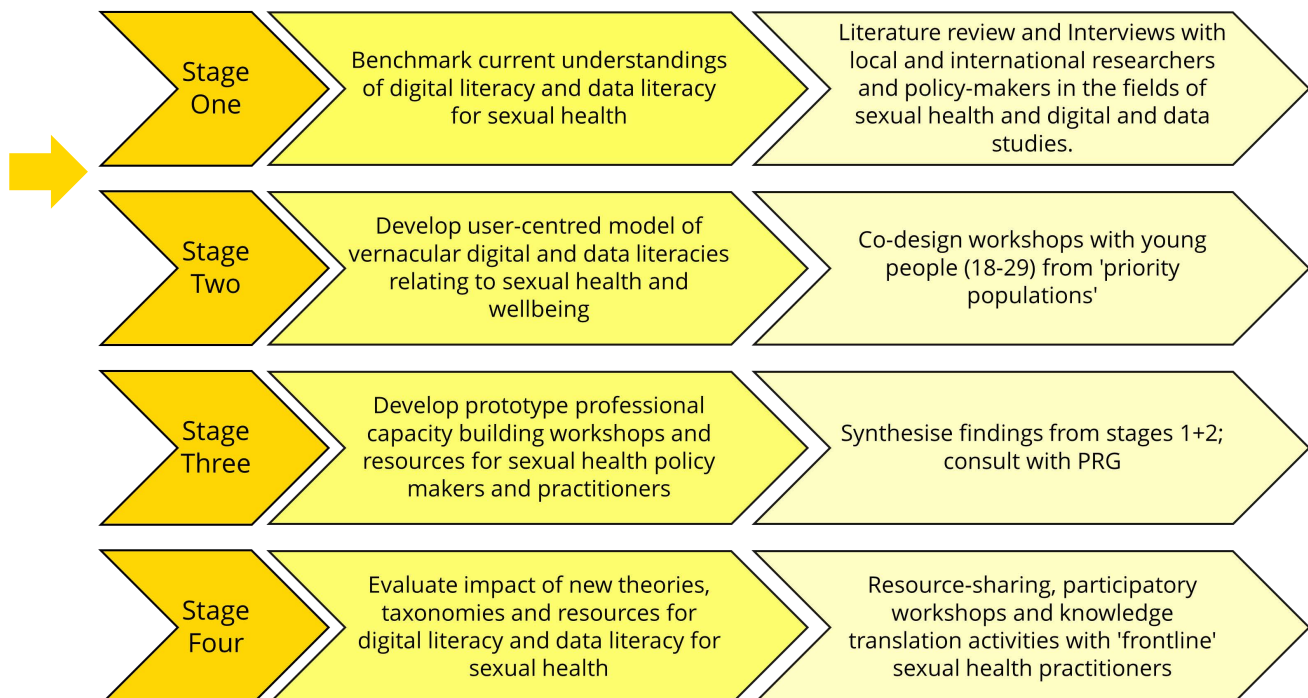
Stage One

Benchmark current understandings of digital literacy and data literacy for sexual health

Literature review and Interviews with local and international researchers and policy-makers in the fields of sexual health and digital and data studies.

Stage Two

Develop user-centred model of vernacular digital and data literacies relating to sexual health and wellbeing

Co-design workshops with young people (18-29) from 'priority populations'

Stage Three

Develop prototype professional capacity building workshops and resources for sexual health policy makers and practitioners

Synthesise findings from stages 1+2; consult with PRG

Stage Four

Evaluate impact of new theories, taxonomies and resources for digital literacy and data literacy for sexual health

Resource-sharing, participatory workshops and knowledge translation activities with 'frontline' sexual health practitioners